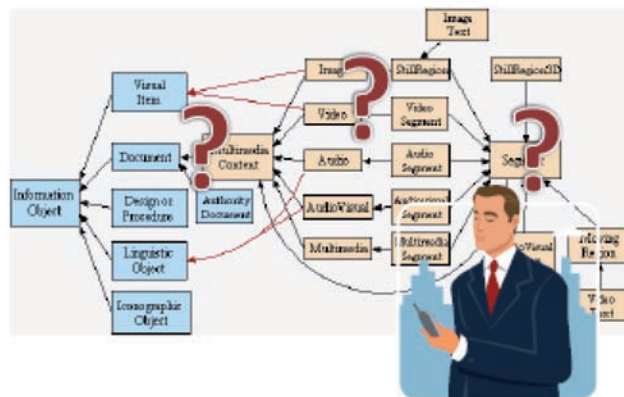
Image Text

Image

StillRegion

StillRegion3D

Visual Item

Video

Video Segment

Document

Multimedia Content

Audio

Audio Segment

Segment

Information Object

Design or Procedure

Authority Document

AudioVisual

AudioVisual Segment

Multimedia

Multimedia Segment

AudioVisual

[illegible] Region

Linguistic Object

Video Text

Iconographic Object